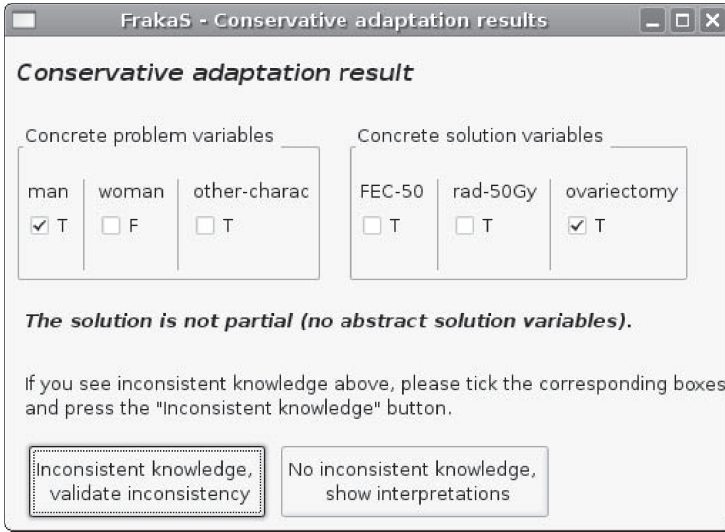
FrakaS - Conservative adaptation results

Conservative adaptation result

Concrete problem variables

man ✓ T
woman F
other-charac T

Concrete solution variables

FEC-50 T
rad-50Gy T
ovariectomy ✓ T

The solution is not partial (no abstract solution variables).

If you see inconsistent knowledge above, please tick the corresponding boxes and press the "Inconsistent knowledge" button.

Inconsistent knowledge, validate inconsistency

No inconsistent knowledge, show interpretations